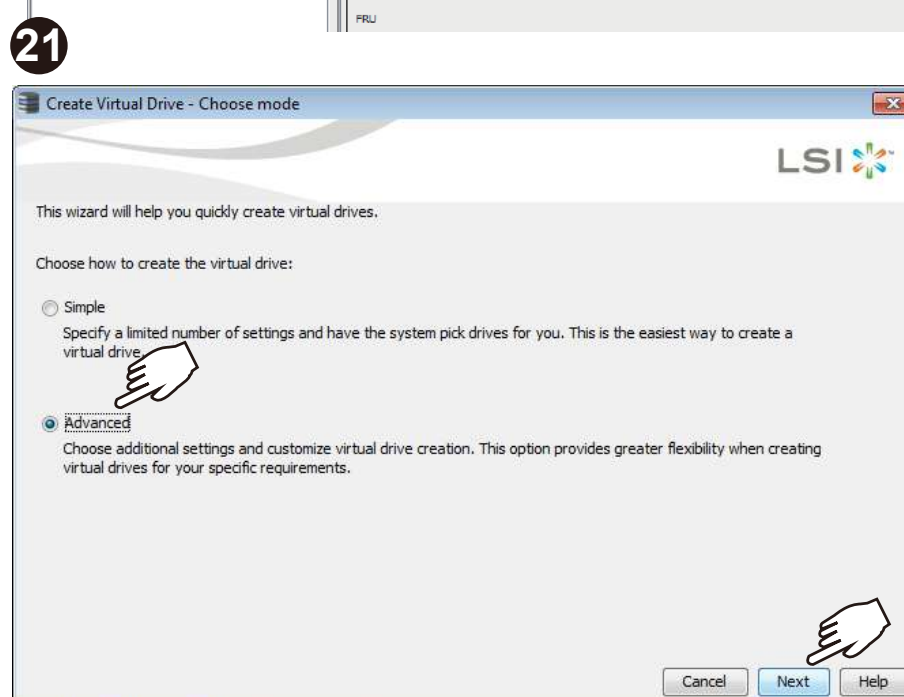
FRU

21

Create Virtual Drive - Choose mode

LSI

This wizard will help you quickly create virtual drives.

Choose how to create the virtual drive:

Simple

Specify a limited number of settings and have the system pick drives for you. This is the easiest way to create a virtual drive.

Advanced

Choose additional settings and customize virtual drive creation. This option provides greater flexibility when creating virtual drives for your specific requirements.

Cancel Next Help